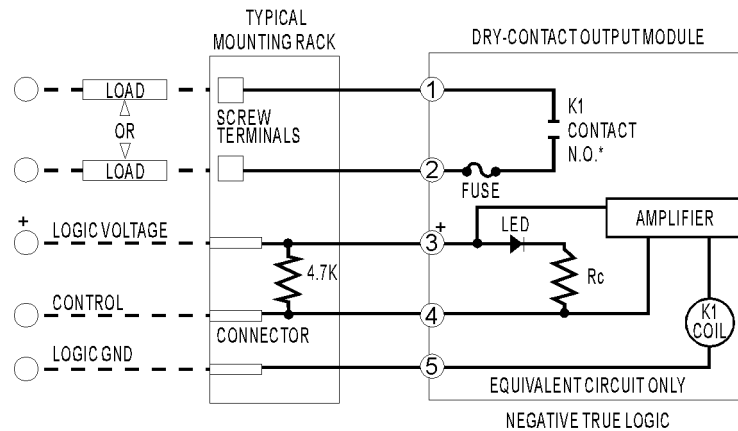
TYPICAL MOUNTING RACK

DRY-CONTACT OUTPUT MODULE

LOAD
OR
LOAD

SCREW TERMINALS

1

K1 CONTACT N.O.*

2

FUSE

+ LOGIC VOLTAGE

3 +

LED

AMPLIFIER

4.7K

Rc

CONTROL

4

CONNECTOR

K1 COIL

LOGIC GND

5

EQUIVALENT CIRCUIT ONLY

NEGATIVE TRUE LOGIC